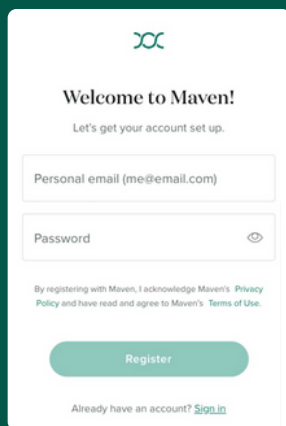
Welcome to Maven!

Let's get your account set up.

Personal email (me@email.com)

Password

By registering with Maven, I acknowledge Maven's Privacy Policy and have read and agree to Maven's Terms of Use.

Register

Already have an account? Sign in